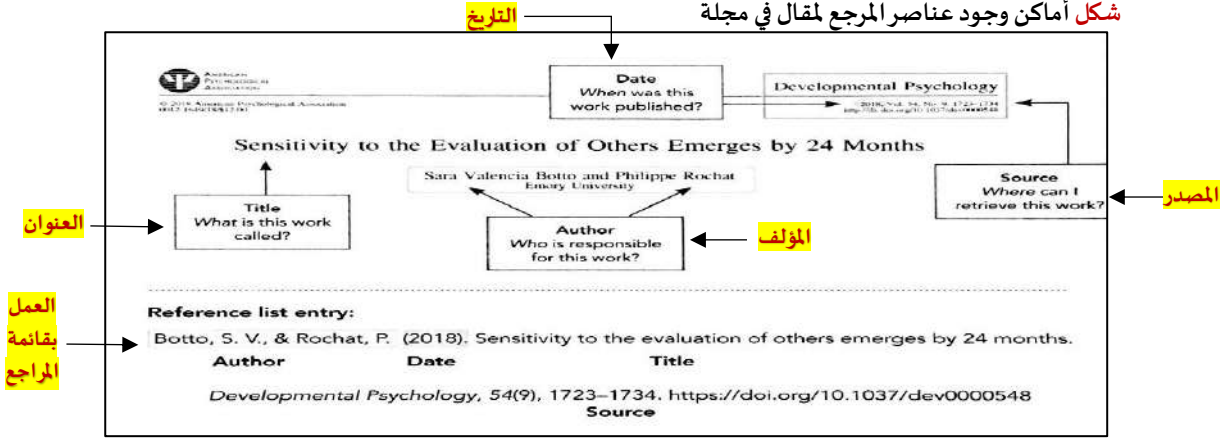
شكل أماكن وجود عناصر المرجع لمقال في مجلة

التاريخ

American Psychological Association

© 2018 American Psychological Association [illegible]

Date
When was this work published?

Developmental Psychology

2018, Vol. 54, No. 9, 1723–1734 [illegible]

Sensitivity to the Evaluation of Others Emerges by 24 Months

Sara Valencia Botto and Philippe Rochat
Emory University

Title
What is this work called?

العنوان

Author
Who is responsible for this work?

المؤلف

Source
Where can I retrieve this work?

المصدر

Reference list entry:

العمل بقائمة المراجع

Botto, S. V., & Rochat, P. (2018). Sensitivity to the evaluation of others emerges by 24 months.
Author Date Title

*Developmental Psychology, 54*(9), 1723–1734. https://doi.org/10.1037/dev0000548
Source